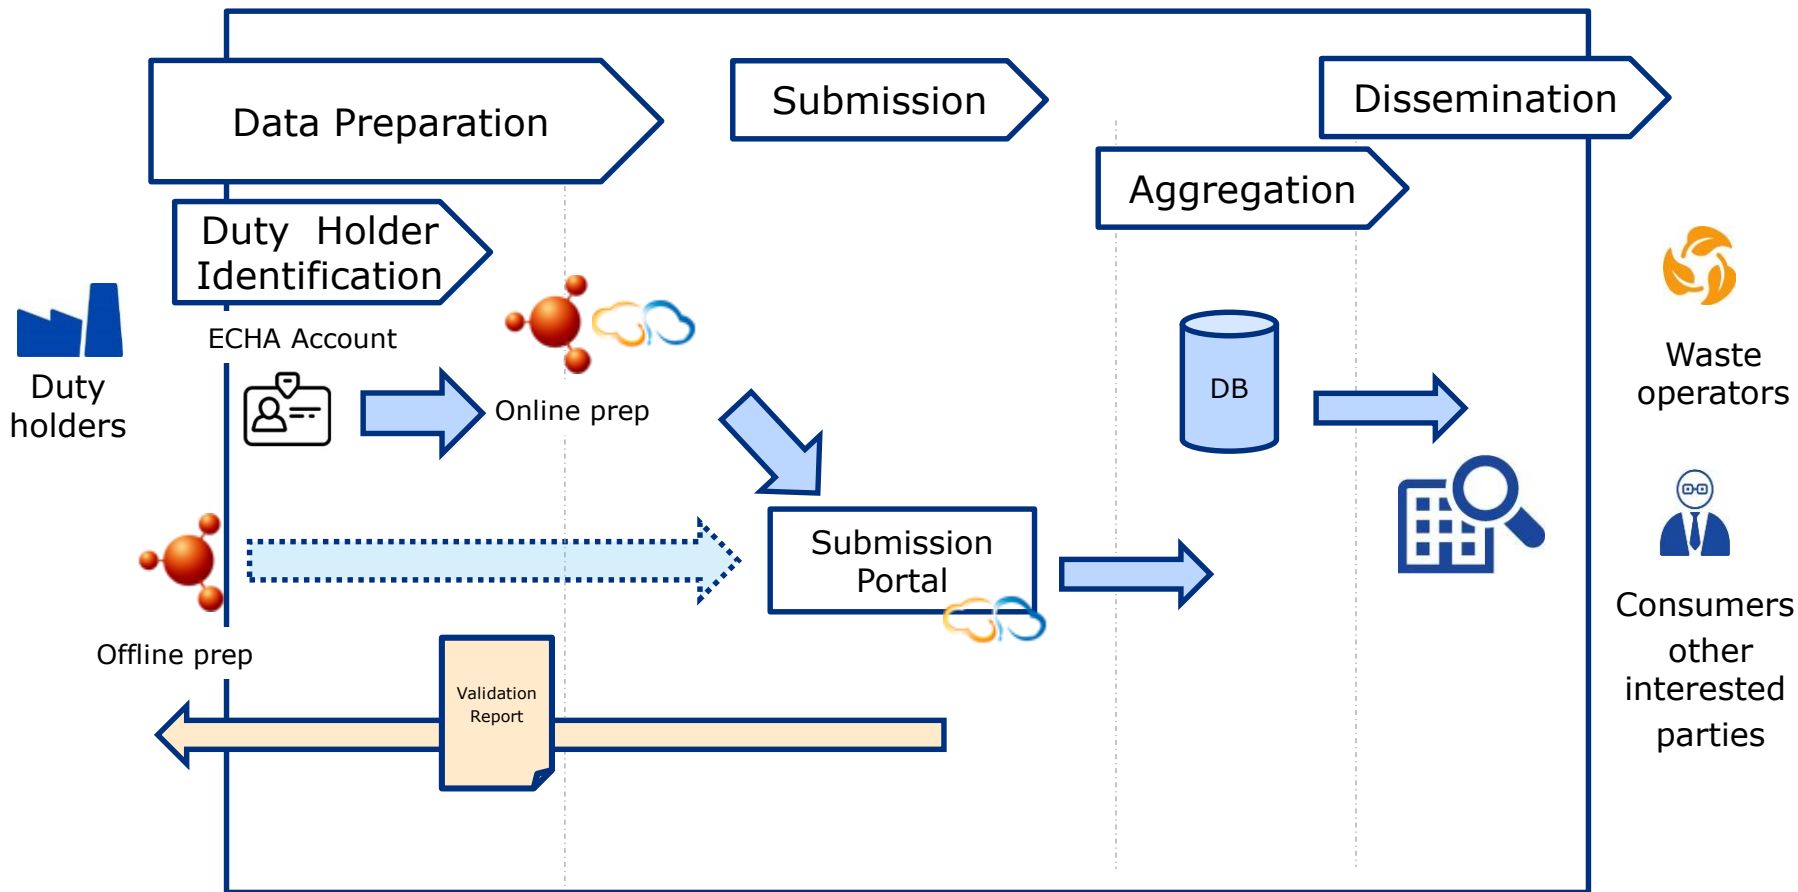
Data Preparation

Submission

Dissemination

Aggregation

Duty Holder Identification

ECHA Account

Duty holders

Online prep

DB

Waste operators

Submission Portal

Offline prep

Validation Report

Consumers other interested parties